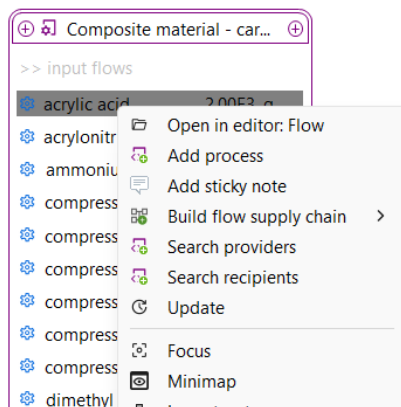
Composite material - car...

>> input flows

acrylic acid 2.00E3 g

acrylonitr

ammoniu

compress

compress

compress

compress

compress

compress

dimethyl

Open in editor: Flow

Add process

Add sticky note

Build flow supply chain >

Search providers

Search recipients

Update

Focus

Minimap